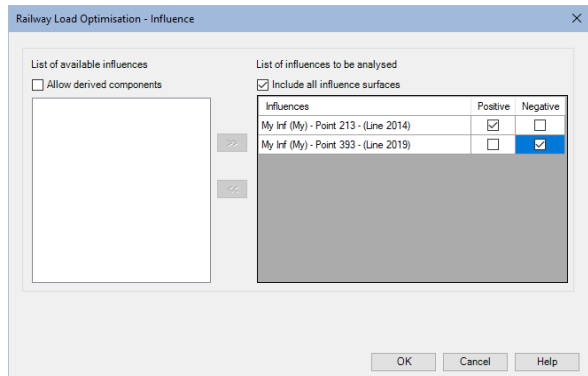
Railway Load Optimisation - Influence

List of available influences

Allow derived components

>>

<<

List of influences to be analysed

Include all influence surfaces

| Influences | Positive | Negative |
|---|---|---|
| My Inf (My) - Point 213 - (Line 2014) | ☑ | ☐ |
| My Inf (My) - Point 393 - (Line 2019) | ☐ | ☑ |

OK Cancel Help